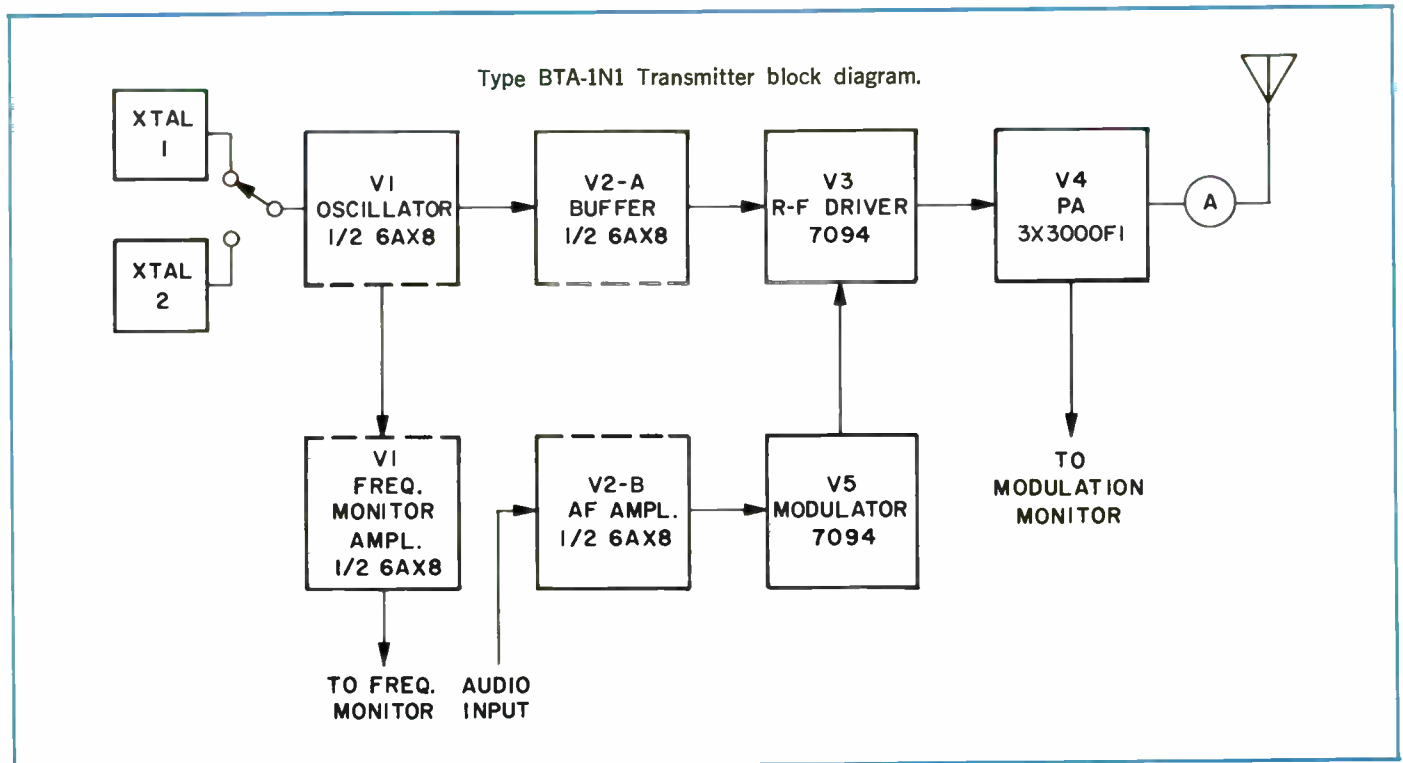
Type BTA-1N1 Transmitter block diagram.

XTAL
I

XTAL
2

VI
OSCILLATOR
I/2 6AX8

V2-A
BUFFER
I/2 6AX8

V3
R-F DRIVER
7094

V4
PA
3X3000FI

A

VI
FREQ.
MONITOR
AMPL.
I/2 6AX8

V2-B
AF AMPL.
I/2 6AX8

V5
MODULATOR
7094

TO
MODULATION
MONITOR

TO FREQ.
MONITOR

AUDIO
INPUT